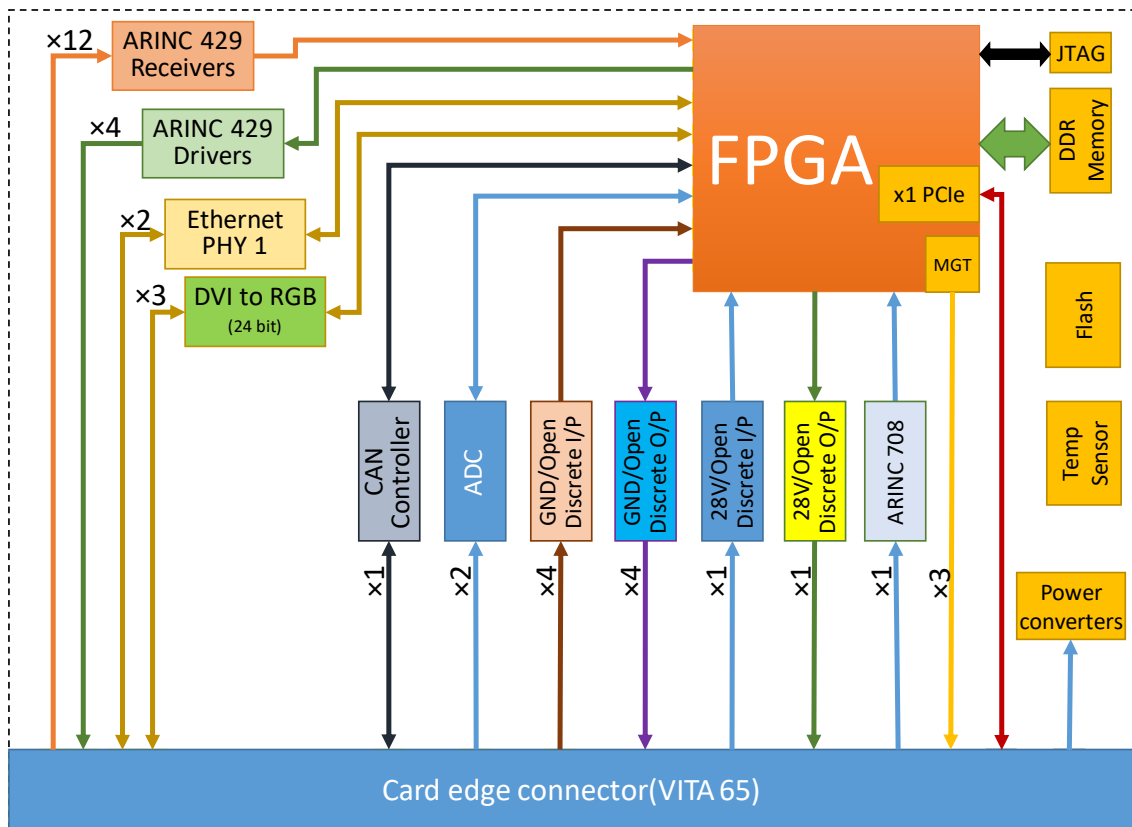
×12
ARINC 429 Receivers

×4
ARINC 429 Drivers

×2
Ethernet PHY 1

×3
DVI to RGB (24 bit)

FPGA

x1 PCIe

MGT

JTAG

DDR Memory

Flash

Temp Sensor

CAN Controller

ADC

GND/Open Discrete I/P

GND/Open Discrete O/P

28V/Open Discrete I/P

28V/Open Discrete O/P

ARINC 708

×1

×2

×4

×4

×1

×1

×1

×3

Power converters

Card edge connector(VITA 65)